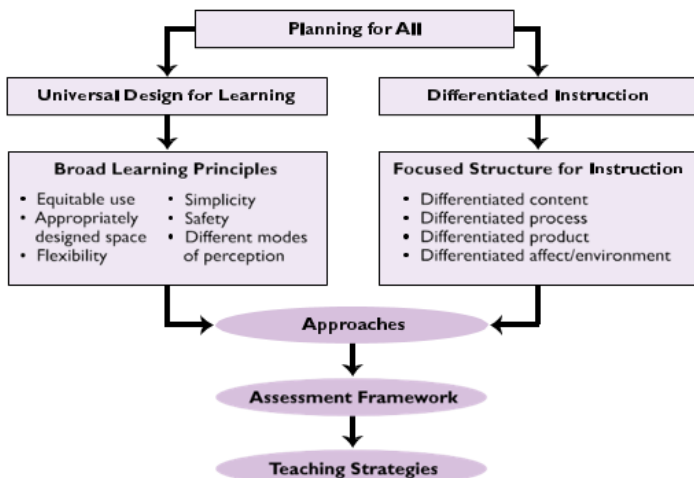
Planning for All

Universal Design for Learning

Differentiated Instruction

Broad Learning Principles

- Equitable use
- Appropriately designed space
- Flexibility
- Simplicity
- Safety
- Different modes of perception

Focused Structure for Instruction

- Differentiated content
- Differentiated process
- Differentiated product
- Differentiated affect/environment

Approaches

Assessment Framework

Teaching Strategies